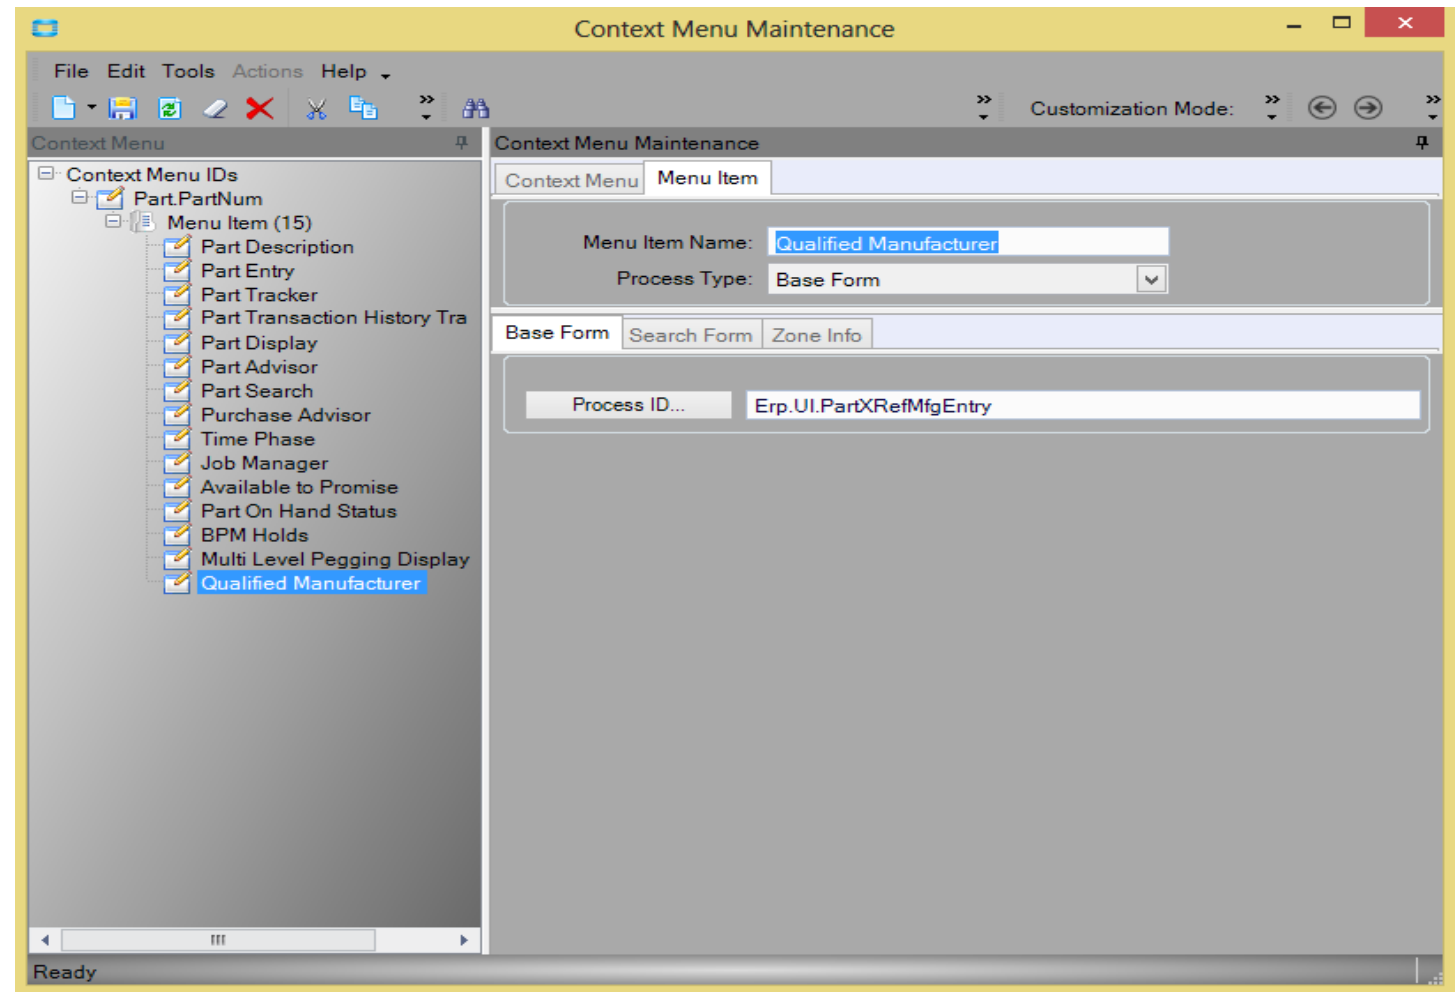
Context Menu Maintenance

File Edit Tools Actions Help

Customization Mode:

Context Menu

Context Menu IDs
Part.PartNum
Menu Item (15)
Part Description
Part Entry
Part Tracker
Part Transaction History Tra
Part Display
Part Advisor
Part Search
Purchase Advisor
Time Phase
Job Manager
Available to Promise
Part On Hand Status
BPM Holds
Multi Level Pegging Display
Qualified Manufacturer

Context Menu Maintenance

Context Menu | Menu Item

Menu Item Name: Qualified Manufacturer
Process Type: Base Form

Base Form | Search Form | Zone Info

Process ID... Erp.UI.PartXRefMfgEntry

Ready